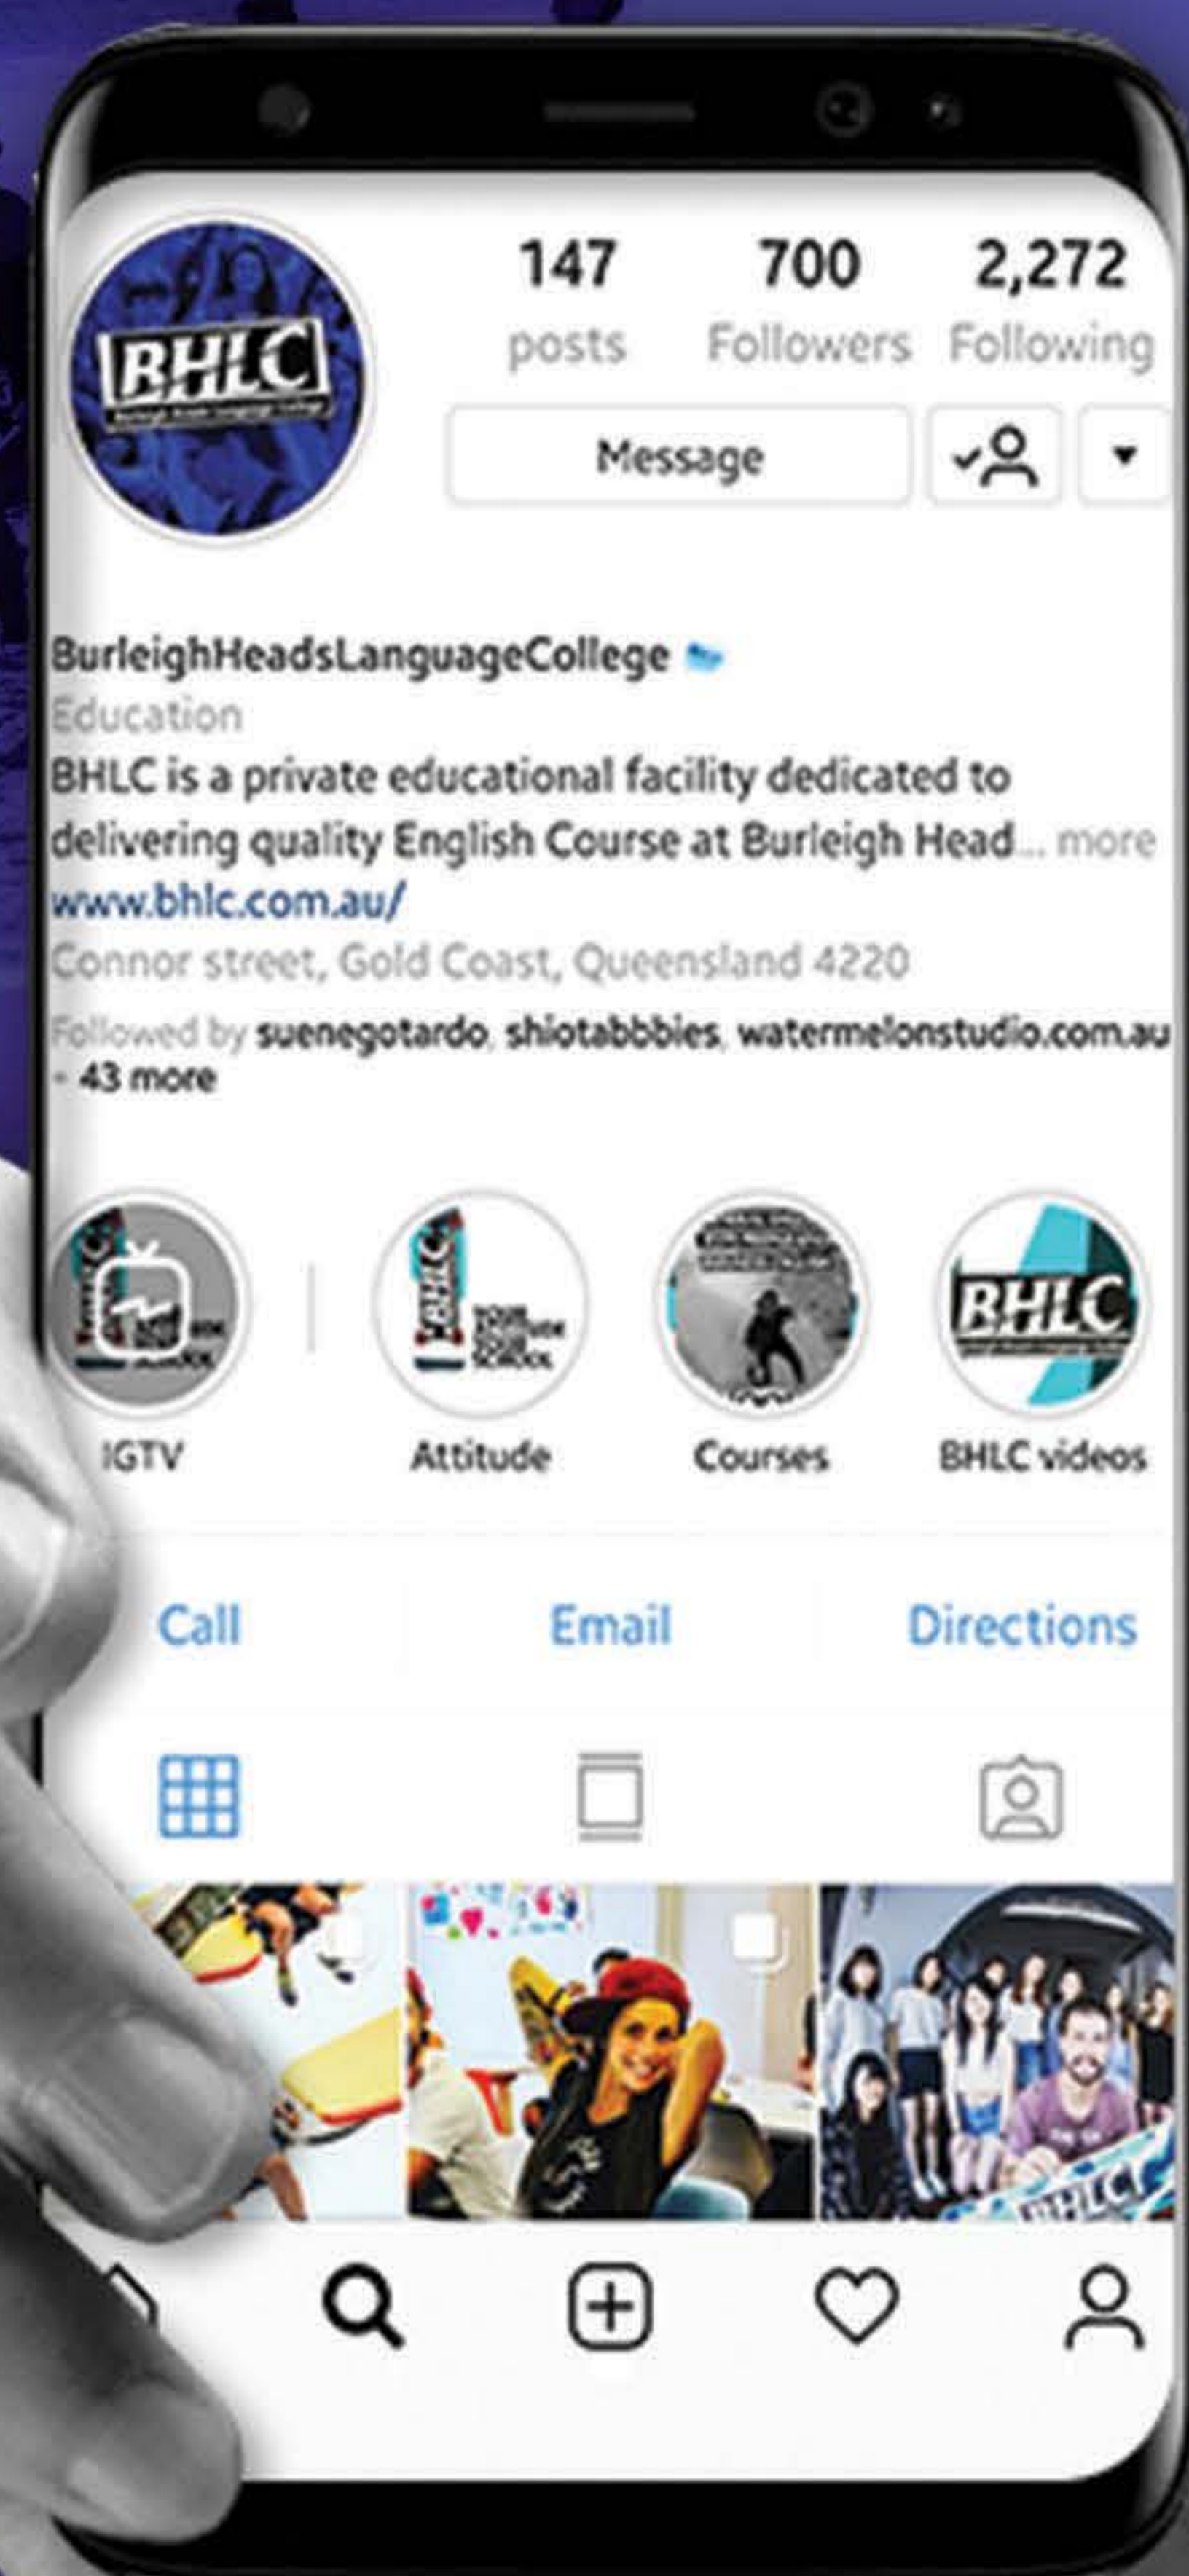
BHLC

147 posts
700 Followers
2,272 Following

Message

BurleighHeadsLanguageCollege
Education
BHLC is a private educational facility dedicated to delivering quality English Course at Burleigh Head... more
www.bhlc.com.au/
Connor street, Gold Coast, Queensland 4220
Followed by suenegotardo, shiotabbbies, watermelonstudio.com.au + 43 more

IGTV
Attitude
Courses
BHLC videos

Call
Email
Directions